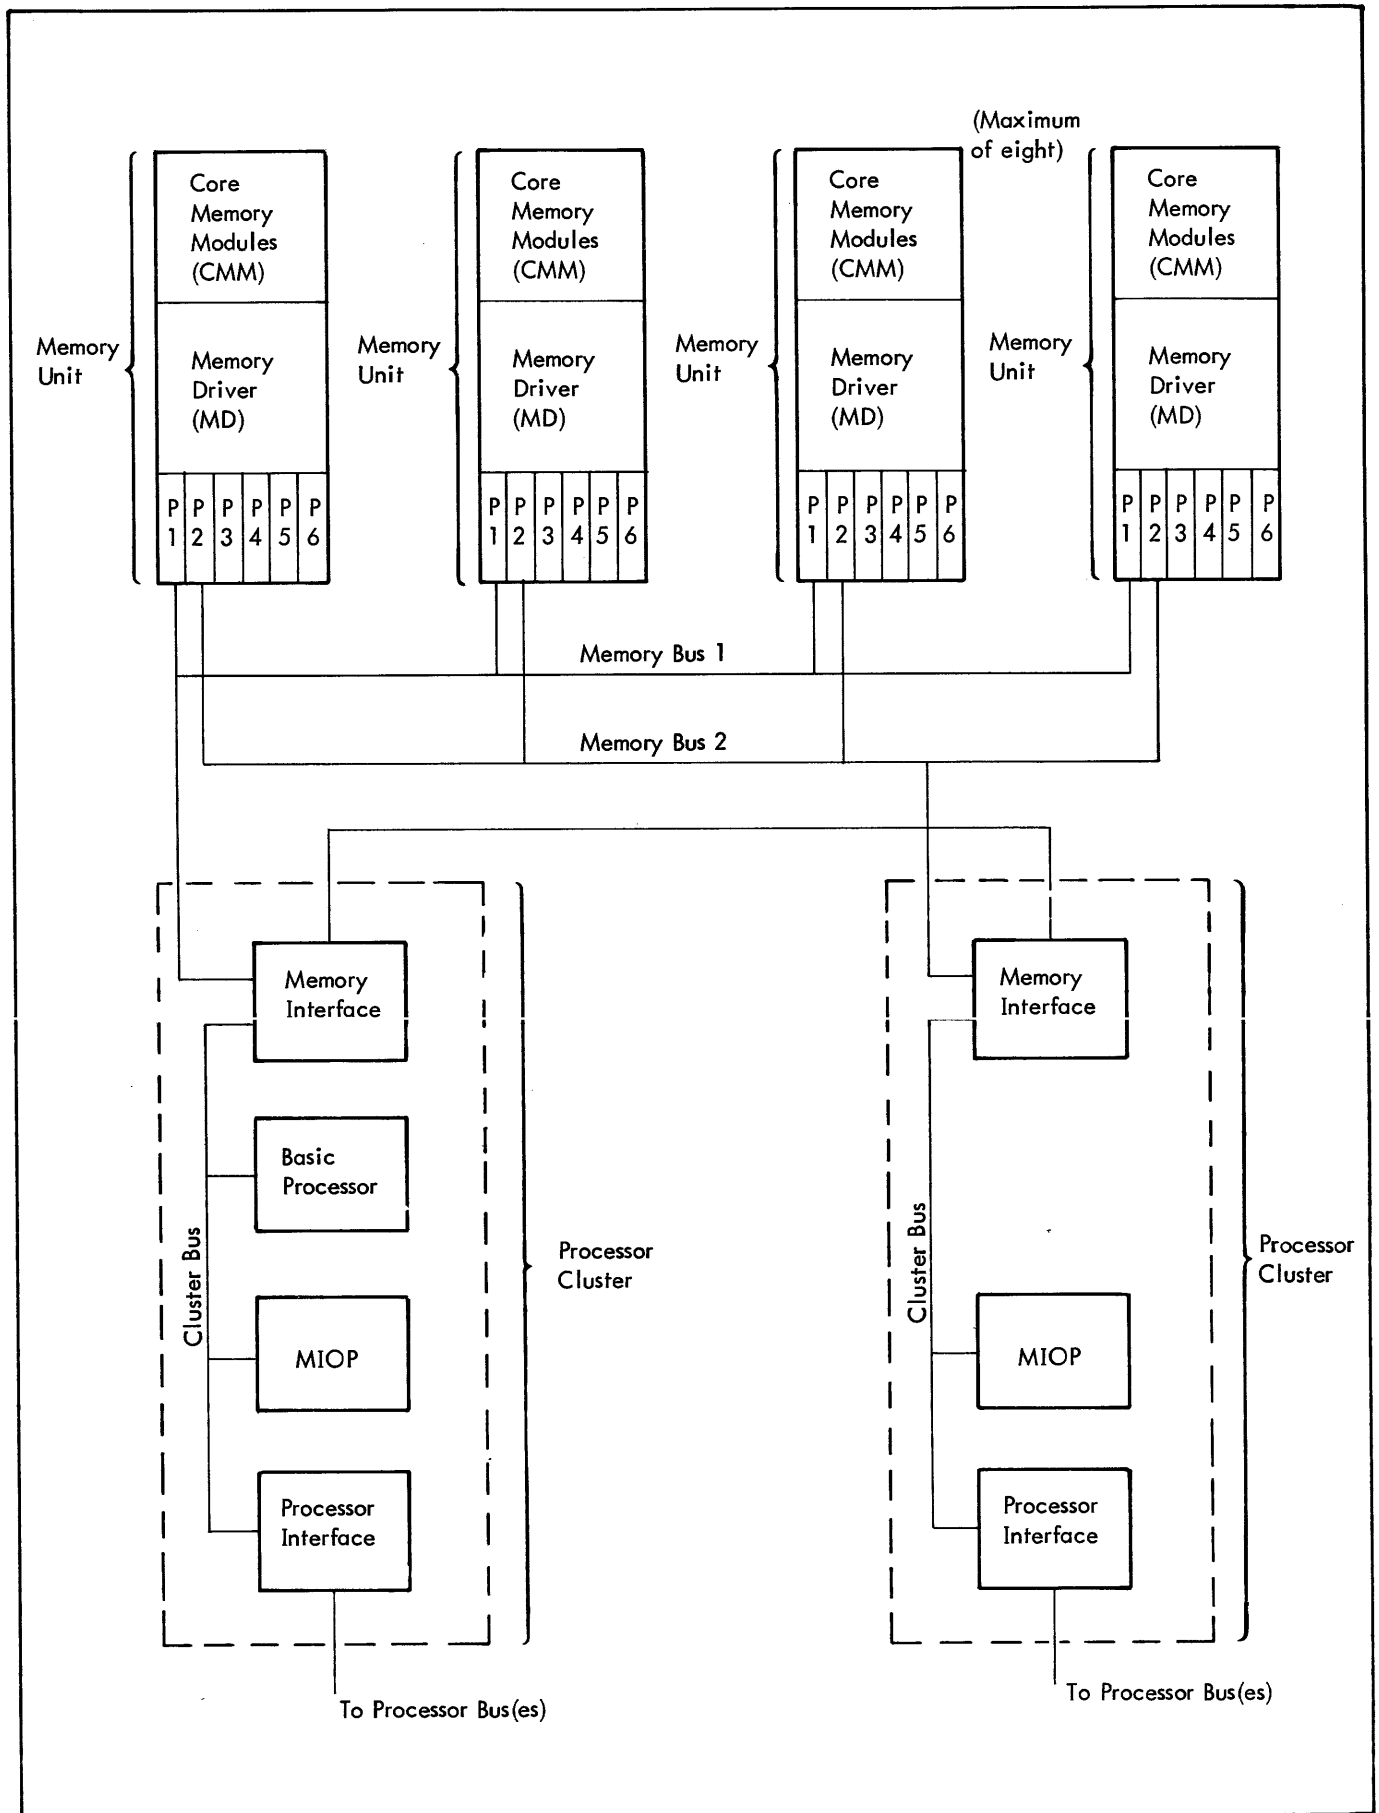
(Maximum of eight)

Memory Unit

Core Memory Modules (CMM)

Memory Driver (MD)

P 1 P 2 P 3 P 4 P 5 P 6

Memory Unit

Core Memory Modules (CMM)

Memory Driver (MD)

P 1 P 2 P 3 P 4 P 5 P 6

Memory Unit

Core Memory Modules (CMM)

Memory Driver (MD)

P 1 P 2 P 3 P 4 P 5 P 6

Memory Unit

Core Memory Modules (CMM)

Memory Driver (MD)

P 1 P 2 P 3 P 4 P 5 P 6

Memory Bus 1

Memory Bus 2

Memory Interface

Basic Processor

Cluster Bus

MIOP

Processor Interface

Processor Cluster

To Processor Bus(es)

Memory Interface

Cluster Bus

MIOP

Processor Interface

Processor Cluster

To Processor Bus(es)